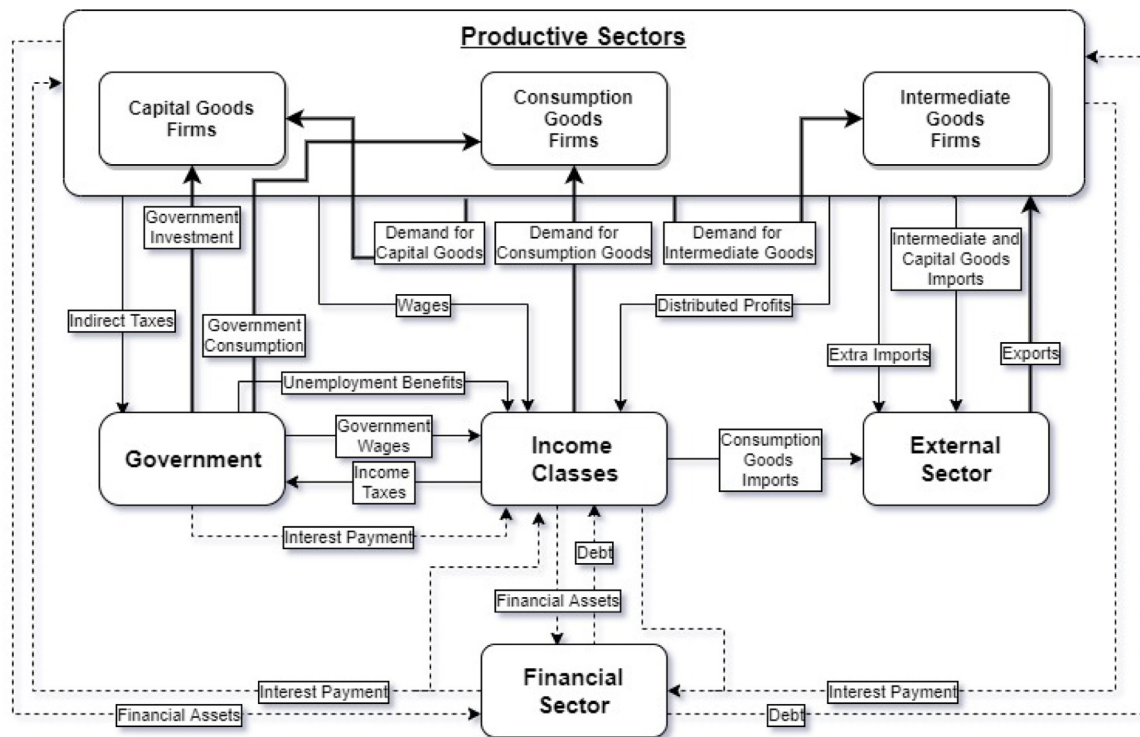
Productive Sectors

Capital Goods Firms

Consumption Goods Firms

Intermediate Goods Firms

Government Investment

Demand for Capital Goods

Demand for Consumption Goods

Demand for Intermediate Goods

Intermediate and Capital Goods Imports

Indirect Taxes

Wages

Distributed Profits

Government Consumption

Extra Imports

Exports

Unemployment Benefits

Government

Government Wages

Income Taxes

Income Classes

Consumption Goods Imports

External Sector

Interest Payment

Debt

Financial Assets

Financial Sector

Interest Payment

Interest Payment

Financial Assets

Debt